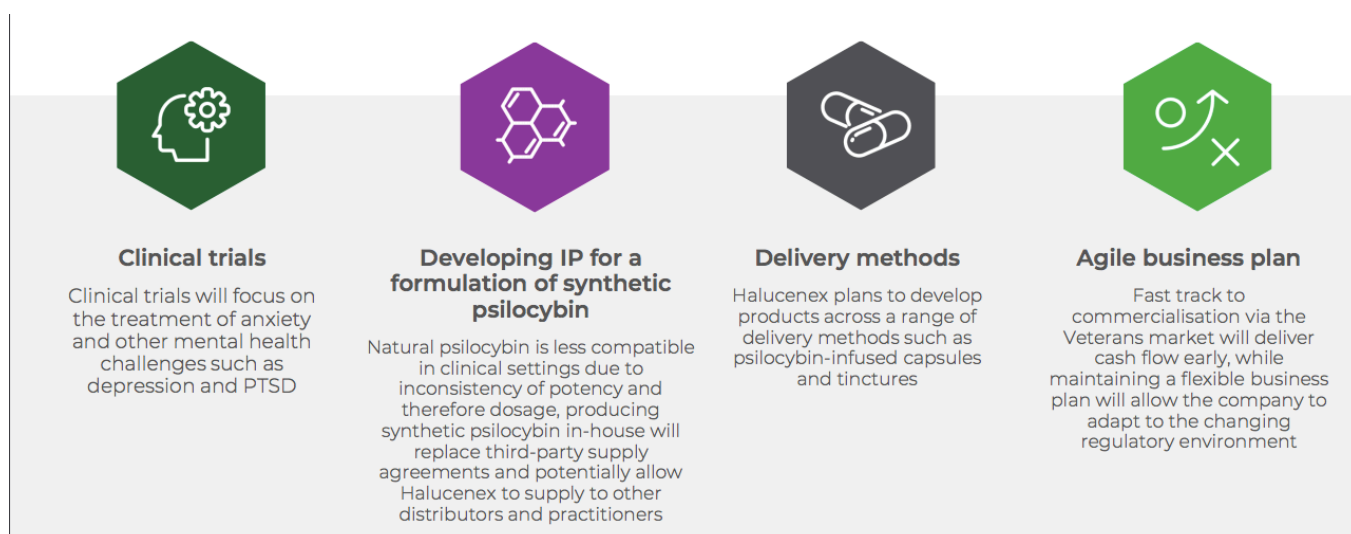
Clinical trials

Clinical trials will focus on the treatment of anxiety and other mental health challenges such as depression and PTSD

Developing IP for a formulation of synthetic psilocybin

Natural psilocybin is less compatible in clinical settings due to inconsistency of potency and therefore dosage, producing synthetic psilocybin in-house will replace third-party supply agreements and potentially allow Halucenex to supply to other distributors and practitioners

Delivery methods

Halucenex plans to develop products across a range of delivery methods such as psilocybin-infused capsules and tinctures

Agile business plan

Fast track to commercialisation via the Veterans market will deliver cash flow early, while maintaining a flexible business plan will allow the company to adapt to the changing regulatory environment